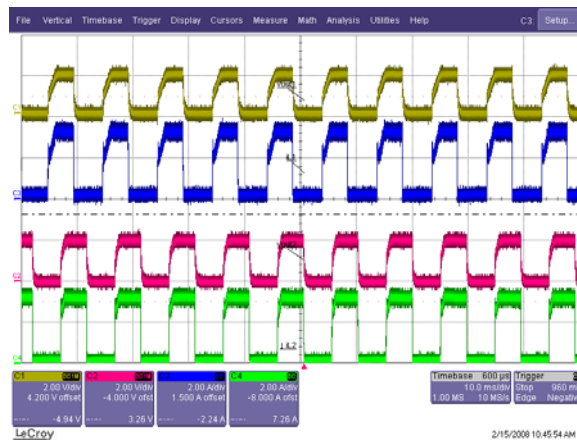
File Vertical Timebase Trigger Display Cursors Measure Math Analysis Utilities Help C3: Setup...

C1
C2
C3
C4

C1 2.00 V/div 4.200 V offset -4.94 V
C2 2.00 V/div -4.000 V offset 3.26 V
C3 2.00 A/div 1.500 A offset -2.24 A
C4 2.00 A/div -8.000 A offset 7.26 A

Timebase 600 µs 10.0 ms/div 1.00 MS 10 MS/s
Trigger Stop 960 m Edge Negativ

LeCroy
2/15/2008 10:45:54 AM